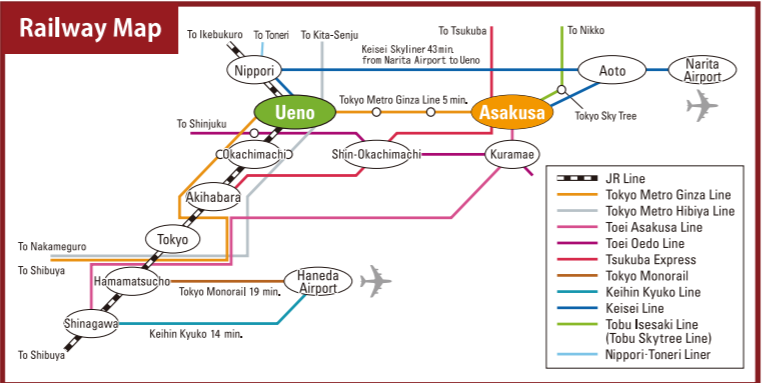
Railway Map

To Ikebukuro
To Toneri
To Kita-Senju
To Tsukuba
To Nikko
Keisei Skyliner 43 min. from Narita Airport to Ueno
Nippori
Aoto
Narita Airport
Ueno
Tokyo Metro Ginza Line 5 min.
Asakusa
Tokyo Sky Tree
To Shinjuku
Okachimachi
Shin-Okachimachi
Kuramae
Akihabara
Tokyo
To Nakameguro
To Shibuya
Hamamatsucho
Haneda Airport
Tokyo Monorail 19 min.
Shinagawa
Keihin Kyuko 14 min.
To Shibuya

JR Line
Tokyo Metro Ginza Line
Tokyo Metro Hibiya Line
Toei Asakusa Line
Toei Oedo Line
Tsukuba Express
Tokyo Monorail
Keihin Kyuko Line
Keisei Line
Tobu Isesaki Line (Tobu Skytree Line)
Nippori-Toneri Liner